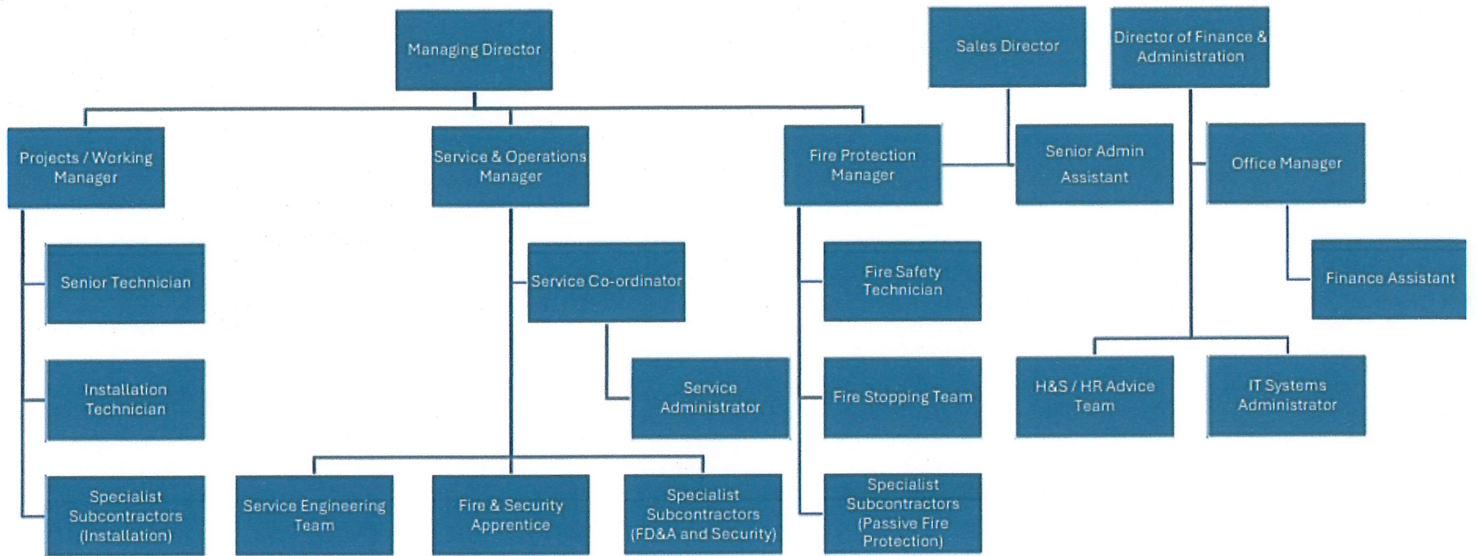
Managing Director

Sales Director

Director of Finance & Administration

Projects / Working Manager

Service & Operations Manager

Fire Protection Manager

Senior Admin Assistant

Office Manager

Senior Technician

Service Co-ordinator

Fire Safety Technician

Finance Assistant

Installation Technician

Service Administrator

Fire Stopping Team

H&S / HR Advice Team

IT Systems Administrator

Specialist Subcontractors (Installation)

Service Engineering Team

Fire & Security Apprentice

Specialist Subcontractors (FD&A and Security)

Specialist Subcontractors (Passive Fire Protection)